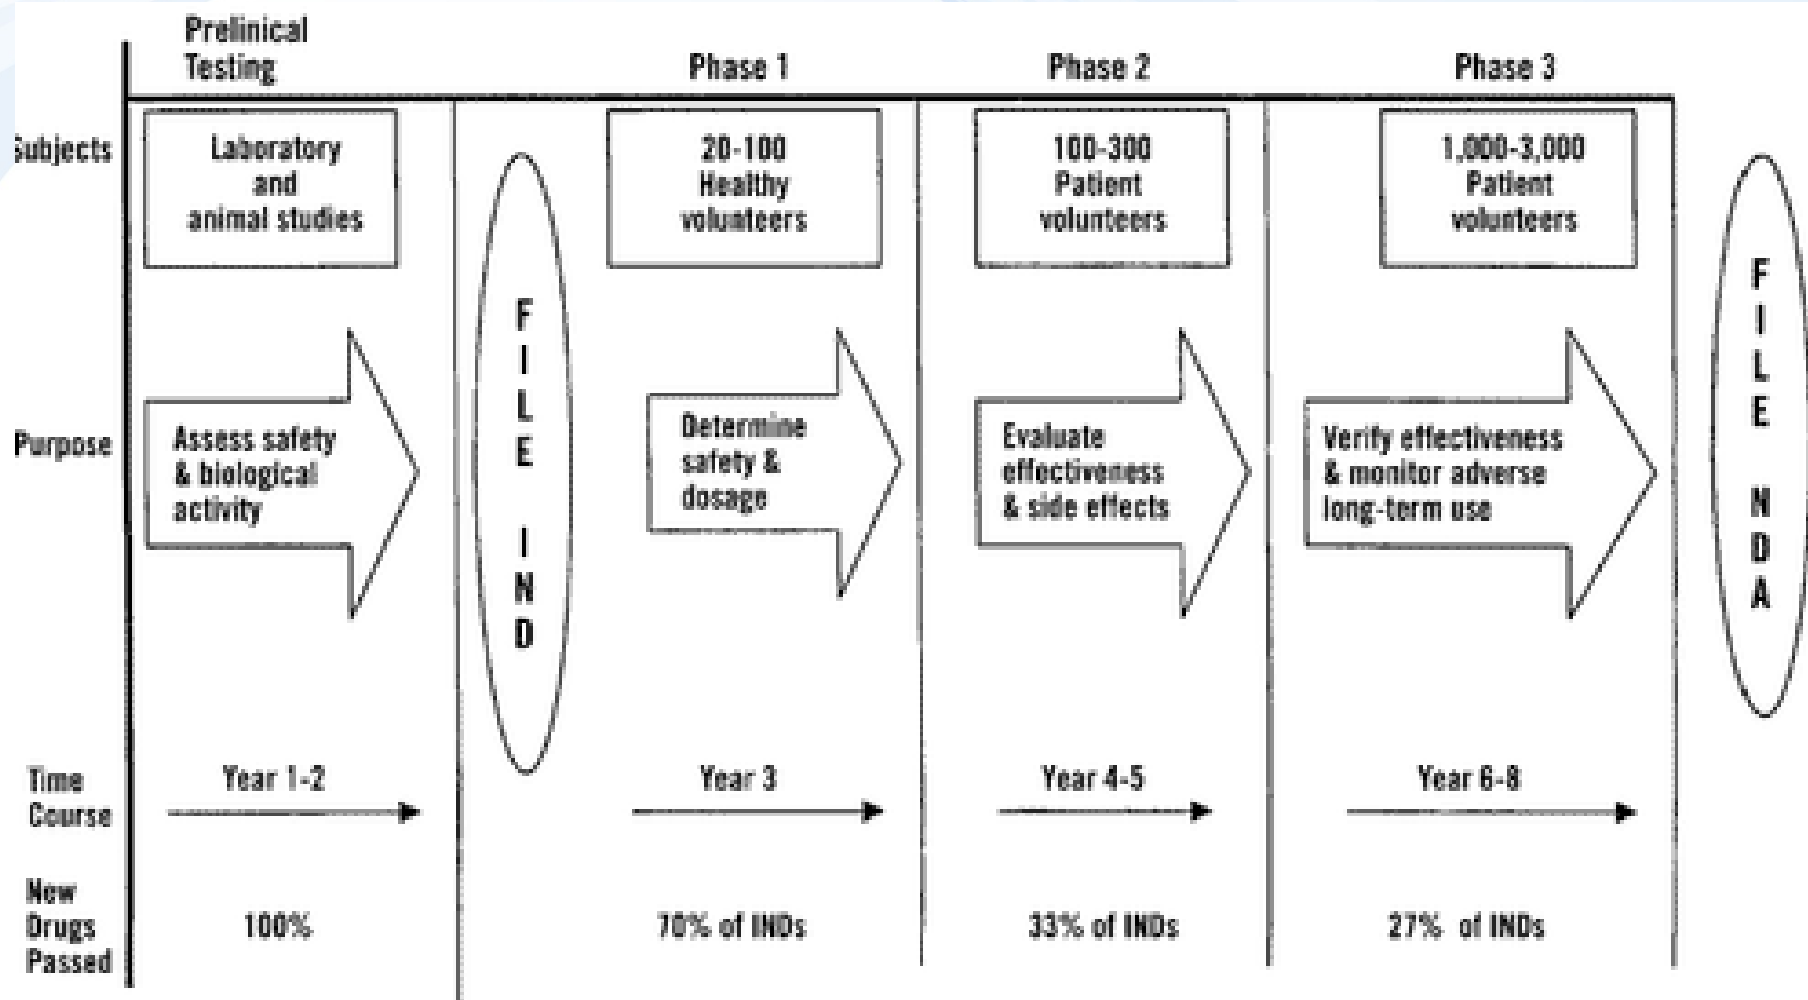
Prelinical Testing

Phase 1

Phase 2

Phase 3

Subjects

Laboratory and animal studies

20-100 Healthy volunteers

100-300 Patient volunteers

1,000-3,000 Patient volunteers

Purpose

Assess safety & biological activity

FILE IND

Determine safety & dosage

Evaluate effectiveness & side effects

Verify effectiveness & monitor adverse long-term use

FILE NDA

Time Course

Year 1-2

Year 3

Year 4-5

Year 6-8

New Drugs Passed

100%

70% of INDs

33% of INDs

27% of INDs